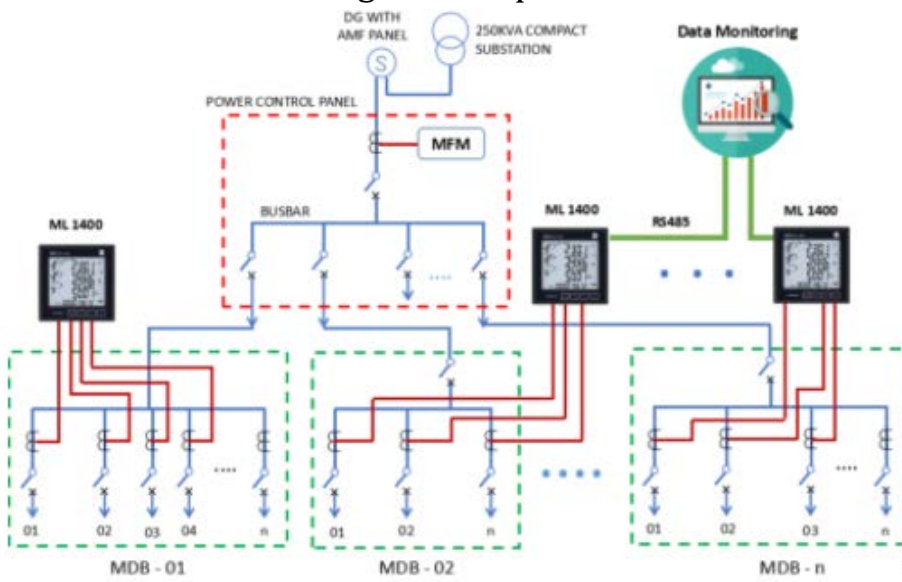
DG WITH AMF PANEL

S

250KVA COMPACT SUBSTATION

Data Monitoring

POWER CONTROL PANEL

MFM

BUSBAR

ML 1400

ML 1400

RS485

ML 1400

01 02 03 04 ..... n

MDB - 01

01 02 n

MDB - 02

01 02 03 ..... n

MDB - n